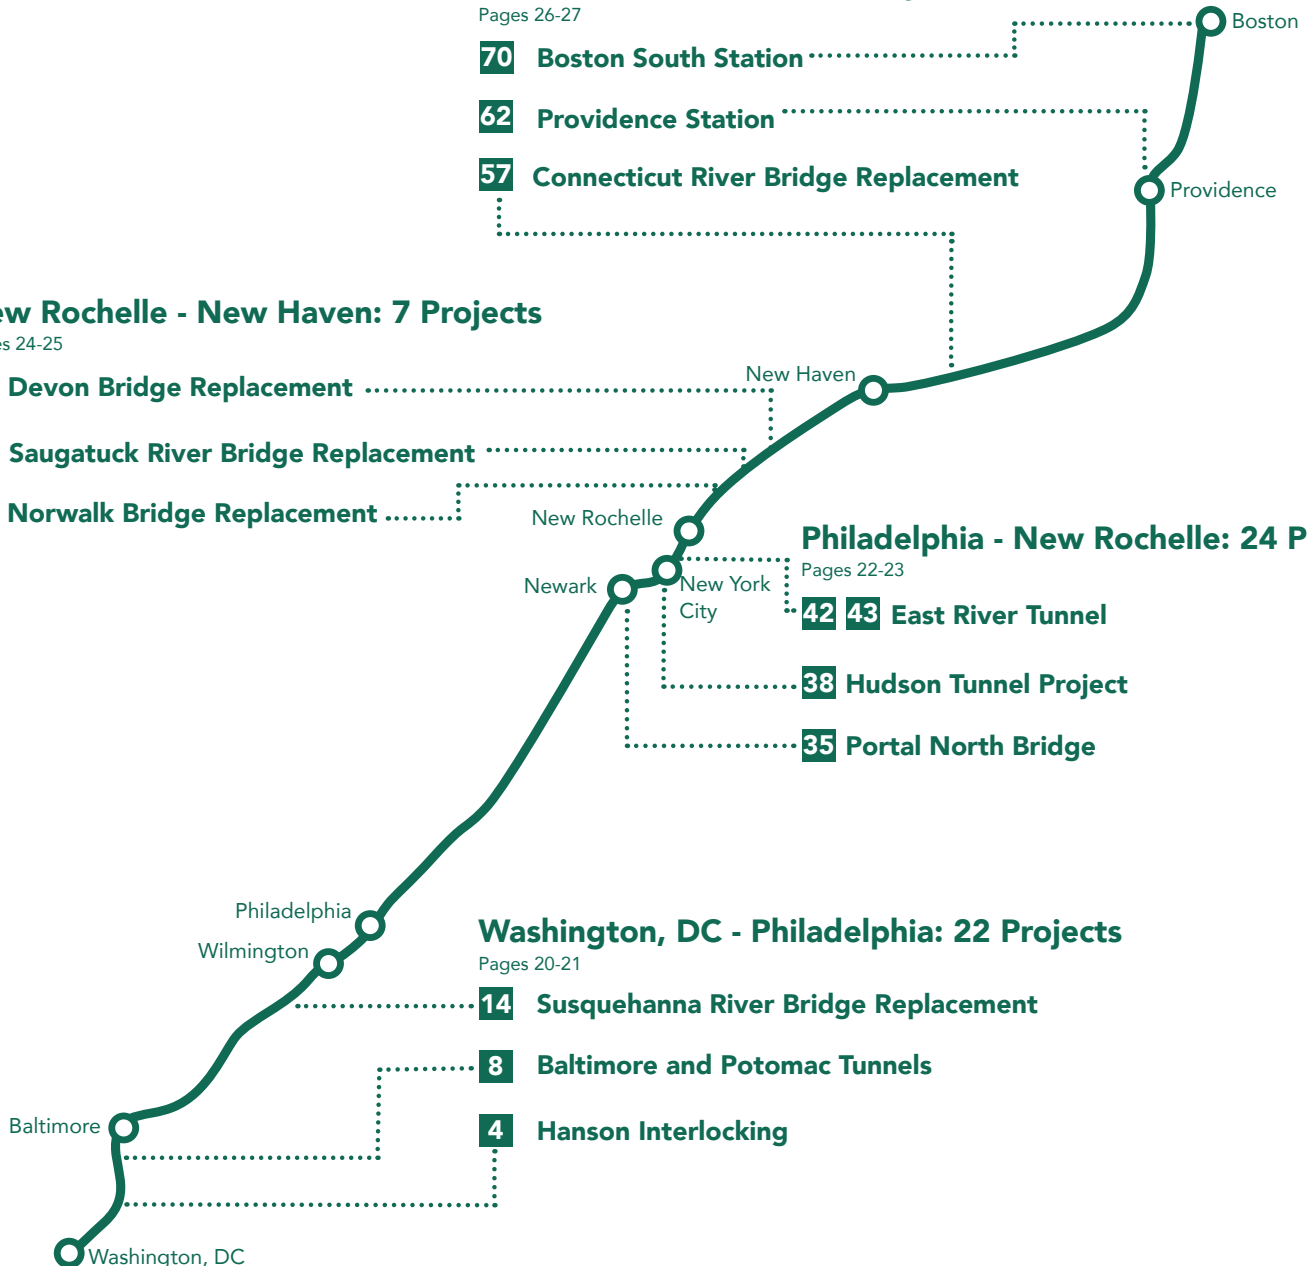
Pages 26-27

70 Boston South Station

62 Providence Station

57 Connecticut River Bridge Replacement

Boston

Providence

ew Rochelle - New Haven: 7 Projects
es 24-25

Devon Bridge Replacement

Saugatuck River Bridge Replacement

Norwalk Bridge Replacement

New Haven

New Rochelle

Newark

New York City

Philadelphia - New Rochelle: 24 P
Pages 22-23

42 43 East River Tunnel

38 Hudson Tunnel Project

35 Portal North Bridge

Philadelphia

Wilmington

Washington, DC - Philadelphia: 22 Projects
Pages 20-21

14 Susquehanna River Bridge Replacement

8 Baltimore and Potomac Tunnels

4 Hanson Interlocking

Baltimore

Washington, DC